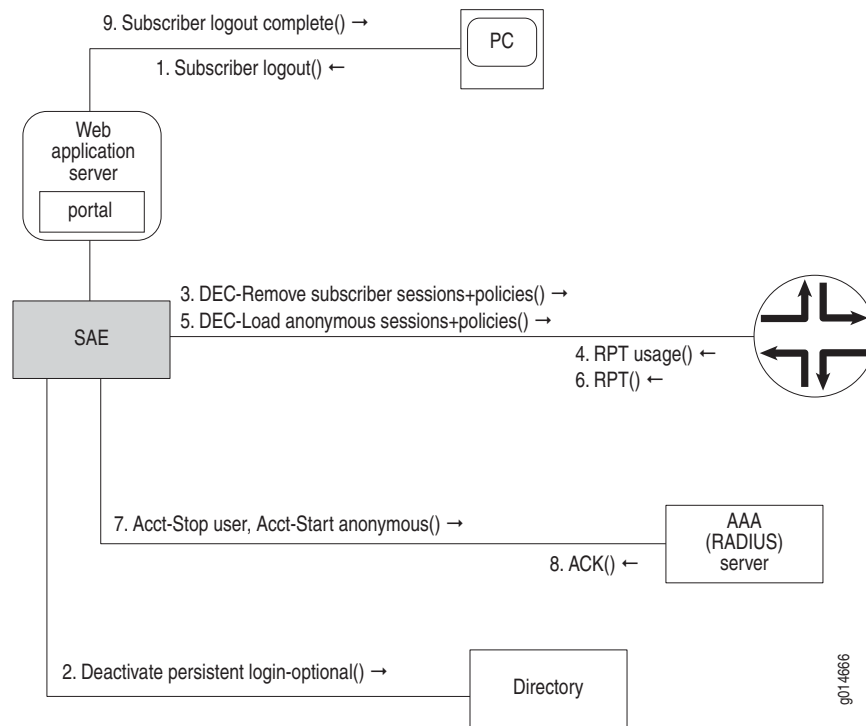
9. Subscriber logout complete() →

PC

1. Subscriber logout() ←

Web application server

portal

3. DEC-Remove subscriber sessions+policies() →

5. DEC-Load anonymous sessions+policies() →

SAE

4. RPT usage() ←

6. RPT() ←

7. Acct-Stop user, Acct-Start anonymous() →

AAA (RADIUS) server

8. ACK() ←

2. Deactivate persistent login-optional() →

Directory

g014666